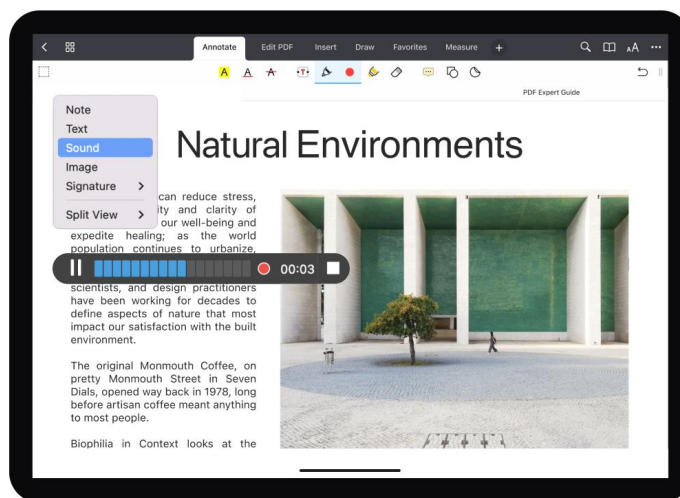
Annotate Edit PDF Insert Draw Favorites Measure +

A A A

PDF Expert Guide

Note
Text
Sound
Image
Signature >
Split View >

Natural Environments

can reduce stress, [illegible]lty and clarity of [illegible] our well-being and expedite healing; as the world population continues to urbanize,

00:03

scientists, and design practitioners have been working for decades to define aspects of nature that most impact our satisfaction with the built environment.

The original Monmouth Coffee, on pretty Monmouth Street in Seven Dials, opened way back in 1978, long before artisan coffee meant anything to most people.

Biophilia in Context looks at the